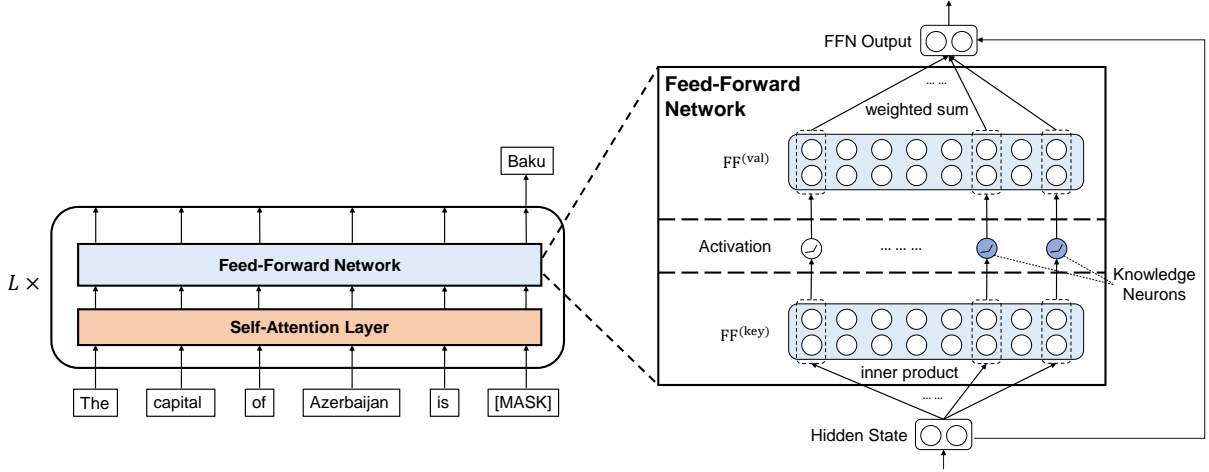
Baku

$L \times$

Feed-Forward Network

Self-Attention Layer

The capital of Azerbaijan is [MASK]

FFN Output

Feed-Forward Network

... ...

weighted sum

$\mathrm{FF}^{(\mathrm{val})}$

Activation

... ... ...

Knowledge Neurons

$\mathrm{FF}^{(\mathrm{key})}$

inner product

... ...

Hidden State